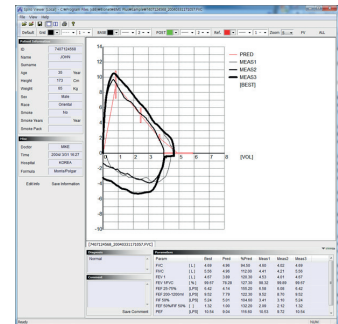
File View Help

Default Grid BASE POST Ref. 1 FV ALL

Patient Information
ID 7407124558
Name JOHN
Surname
Age 30 Year
Height 172 Cm
Weight 65 Kg
Sex Male
Race Oriental
Smoke No
Smoked Years Year
Smoke Pack

Other
Doctor MIKE
Time 2004/03/31 16:27
Hospital KOREA
Formula Morris/Polgar

Edit Info Save Information

14
12
10
8
6
4
2
0
-2
-4
-6
-8
-10
0 1 2 3 4 5 6 7 8 [VOL]

PRED
MEAS1
MEAS2
MEAS3
[BEST]

Diagnosis
Normal

Comment

Save Comment

Parameters
| Parameter | | Best | Pred | %Pred | Meas1 | Meas2 | Meas3 |
|---|---|---|---|---|---|---|---|
| FVC | [L] | 4.66 | 4.86 | 94.06 | 4.63 | 4.62 | 4.66 |
| FIVC | [L] | 5.06 | 4.86 | 102.00 | 4.41 | 4.21 | 5.06 |
| FEV 1 | [L] | 4.07 | 3.99 | 102.35 | 4.13 | 4.11 | 4.07 |
| FEV 1/FVC | [%] | 89.67 | 78.39 | 127.10 | 86.32 | 88.89 | 89.67 |
| PEF 25-75% | [L/S] | 6.42 | 4.74 | 155.20 | 6.58 | 6.66 | 6.42 |
| PEF 200-1200ml | [L/S] | 9.02 | 7.79 | 122.30 | 9.52 | 9.70 | 9.02 |
| FEF 50% | [L/S] | 5.24 | 5.01 | 104.60 | 5.41 | 3.16 | 5.24 |
| FEF 50%/FIF 50% | [ ] | 1.52 | 1.00 | 152.20 | 2.39 | 2.12 | 1.52 |
| PEF | [L/S] | 10.54 | 9.04 | 116.60 | 10.53 | 9.72 | 10.54 |

Ready